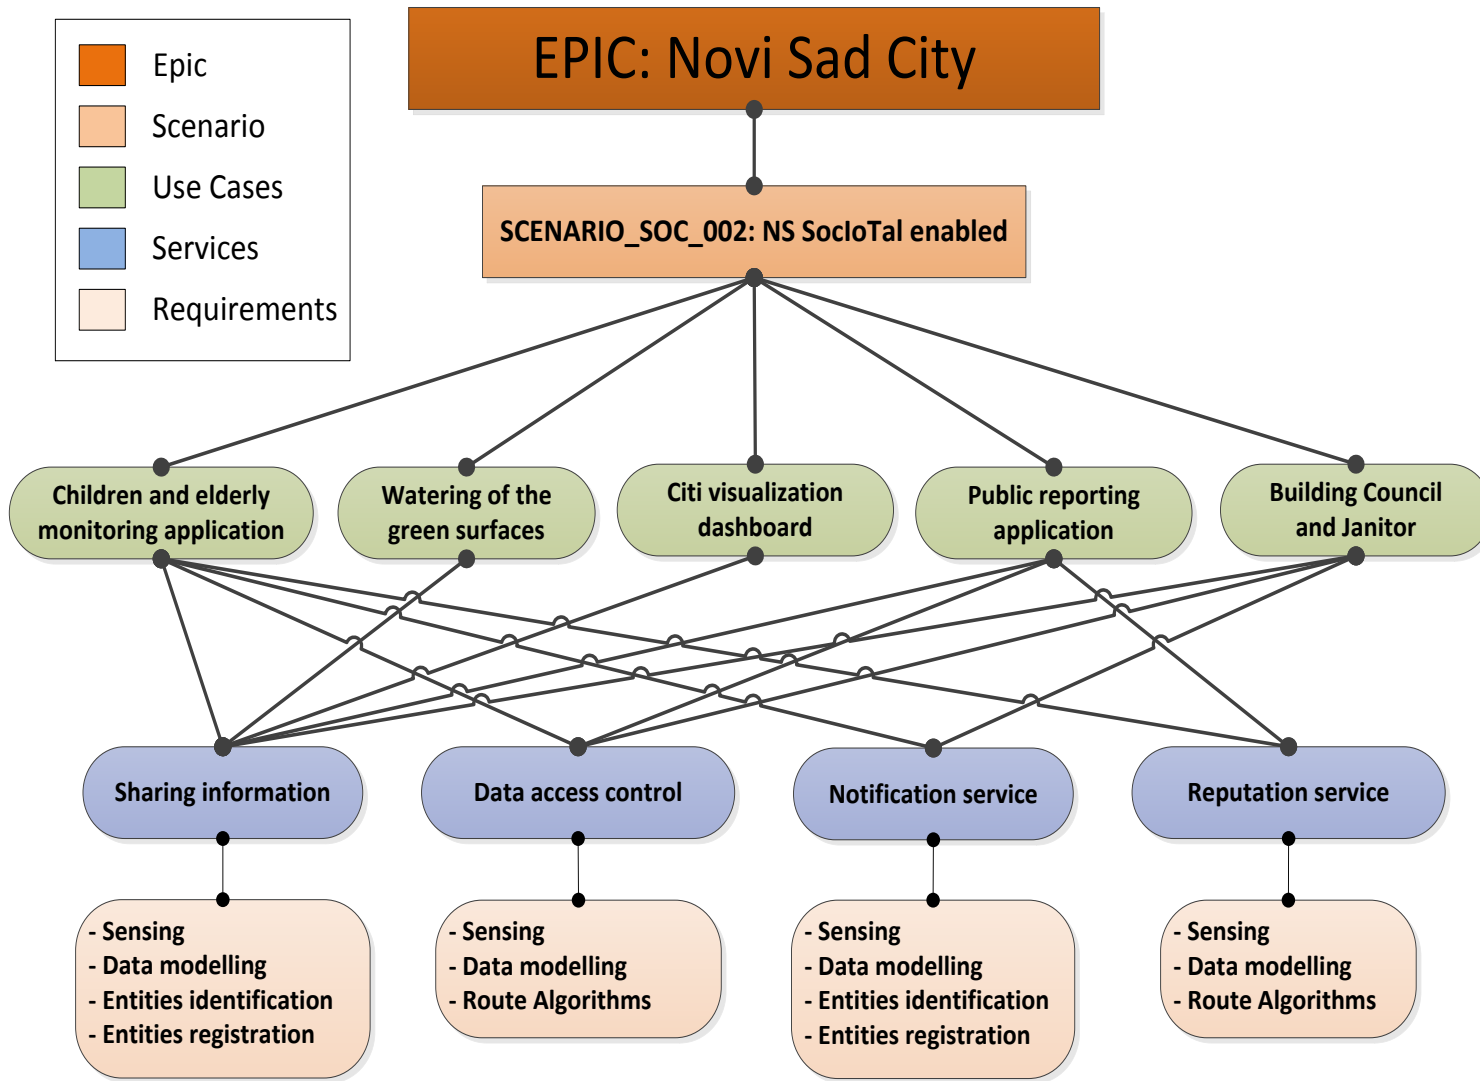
Epic
Scenario
Use Cases
Services
Requirements

EPIC: Novi Sad City

SCENARIO_SOC_002: NS SocIoTal enabled

Children and elderly monitoring application

Watering of the green surfaces

Citi visualization dashboard

Public reporting application

Building Council and Janitor

Sharing information

Data access control

Notification service

Reputation service

- Sensing
- Data modelling
- Entities identification
- Entities registration

- Sensing
- Data modelling
- Route Algorithms

- Sensing
- Data modelling
- Entities identification
- Entities registration

- Sensing
- Data modelling
- Route Algorithms